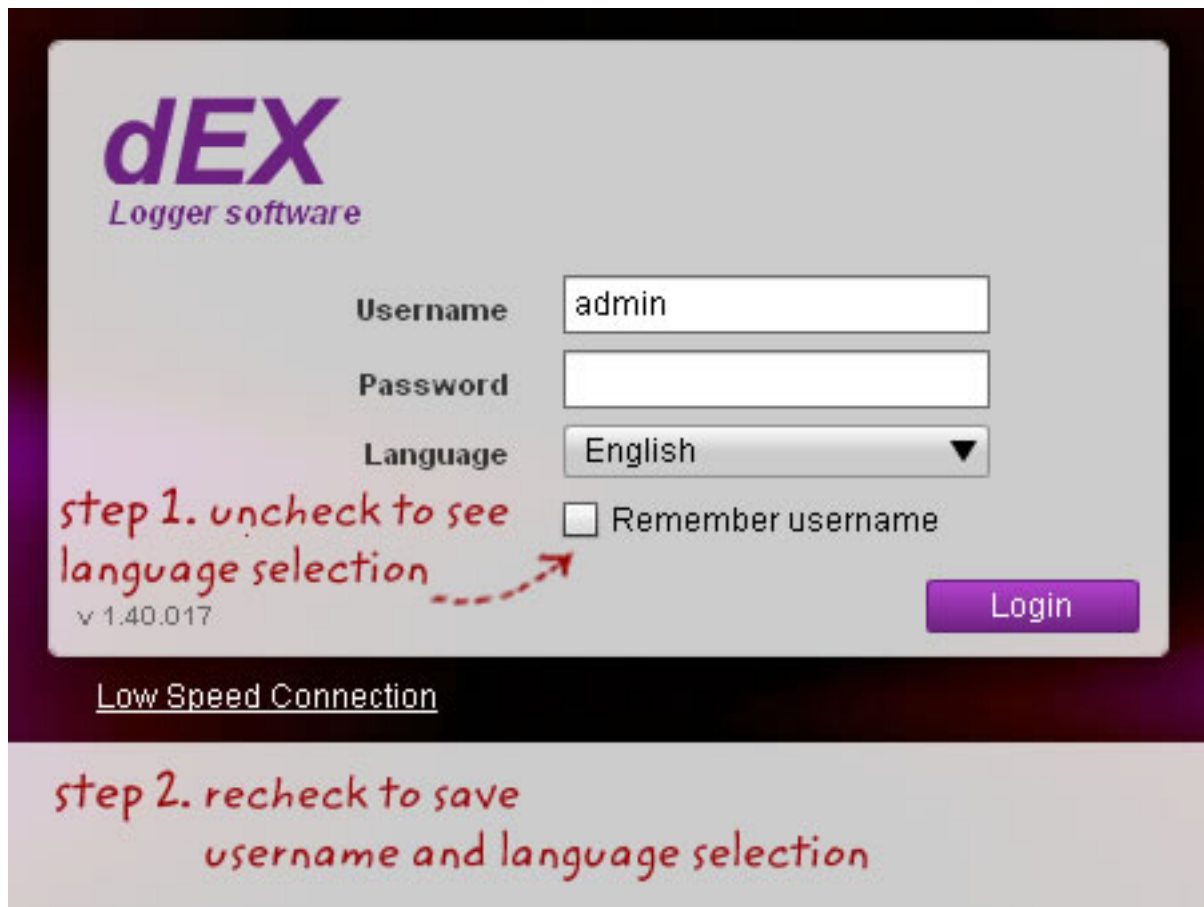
dEX
Logger software

Username admin

Password

Language English

step 1. uncheck to see language selection

Remember username

v 1.40.017

Login

Low Speed Connection

step 2. recheck to save username and language selection